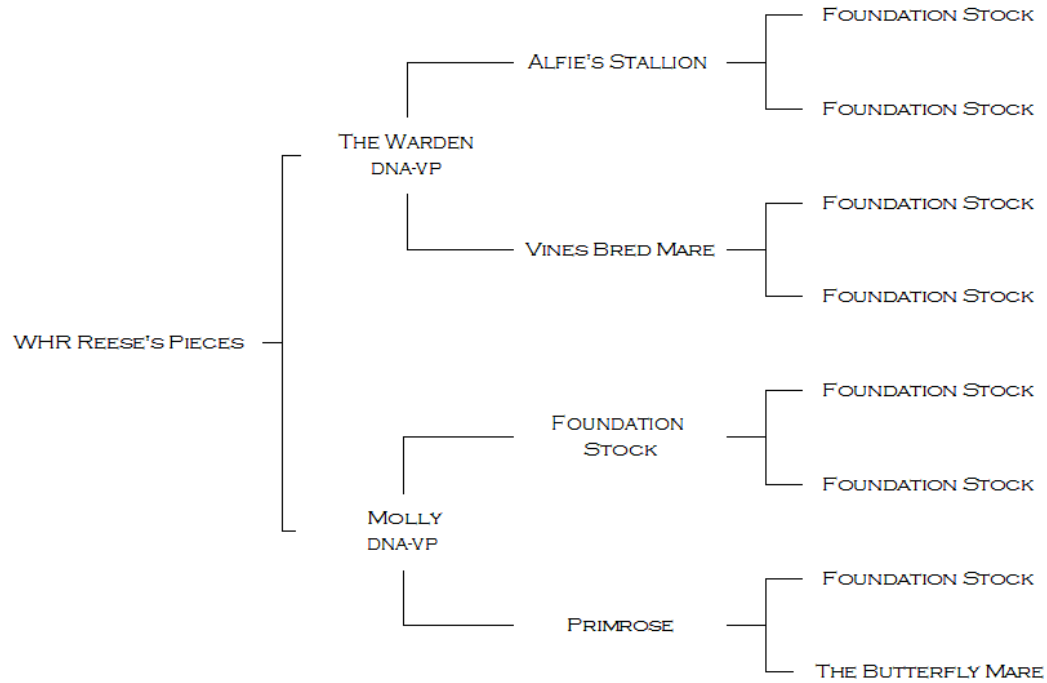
WHR Reese's Pieces

The Warden
DNA-VP

Alfie's Stallion

Foundation Stock

Foundation Stock

Vines Bred Mare

Foundation Stock

Foundation Stock

Molly
DNA-VP

Foundation Stock

Foundation Stock

Foundation Stock

Primrose

Foundation Stock

The Butterfly Mare